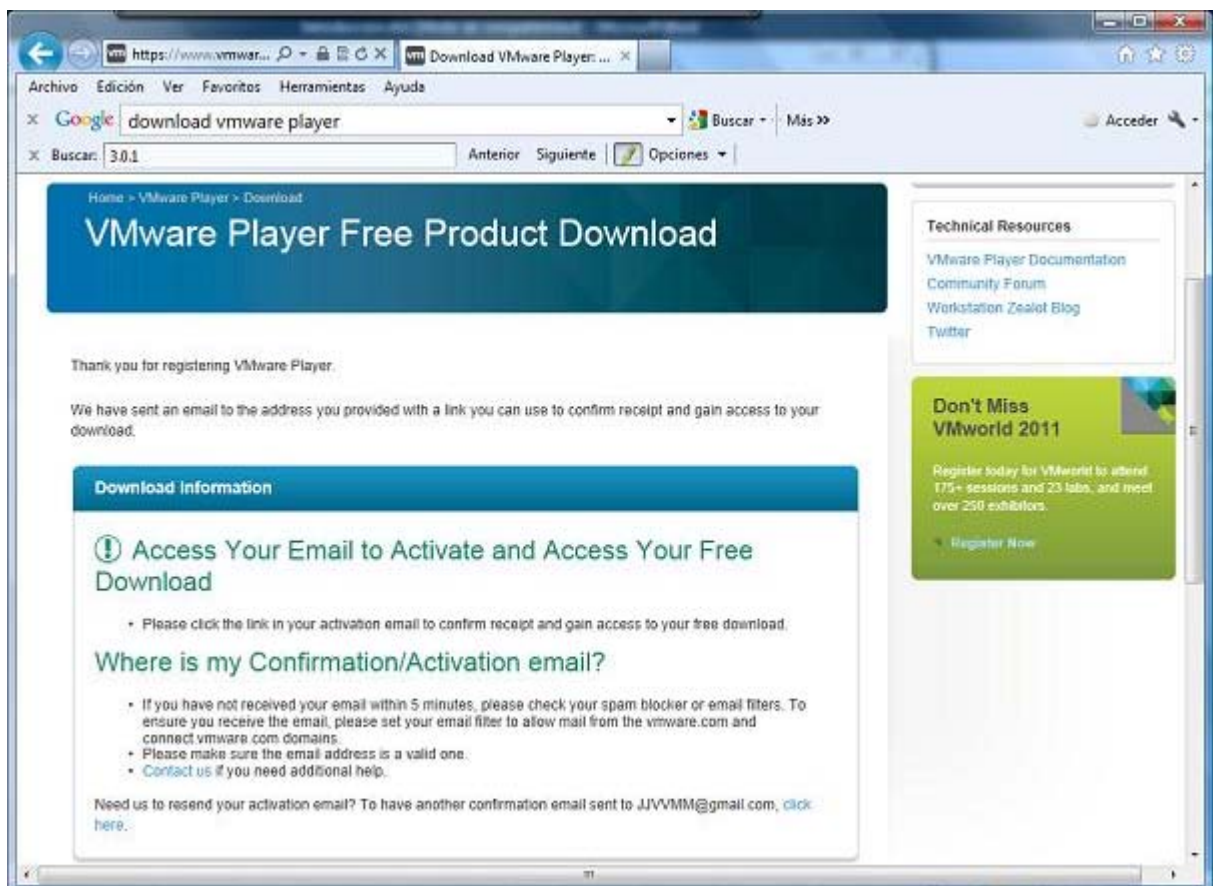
https://www.vmwar... Download VMware Player: ...

Archivo Edición Ver Favoritos Herramientas Ayuda

Google download vmware player Buscar Más >> Acceder

Buscar: 3.0.1 Anterior Siguiente Opciones

Home > VMware Player > Download

VMware Player Free Product Download

Thank you for registering VMware Player.

We have sent an email to the address you provided with a link you can use to confirm receipt and gain access to your download.

Download Information

Access Your Email to Activate and Access Your Free Download

- Please click the link in your activation email to confirm receipt and gain access to your free download.

Where is my Confirmation/Activation email?

- If you have not received your email within 5 minutes, please check your spam blocker or email filters. To ensure you receive the email, please set your email filter to allow mail from the vmware.com and connect.vmware.com domains.
- Please make sure the email address is a valid one.
- Contact us if you need additional help.

Need us to resend your activation email? To have another confirmation email sent to JJVVMM@gmail.com, click here.

Technical Resources

VMware Player Documentation
Community Forum
Workstation Zealot Blog
Twitter

Don't Miss VMworld 2011

Register today for VMworld to attend 175+ sessions and 23 labs, and meet over 250 exhibitors.

Register Now